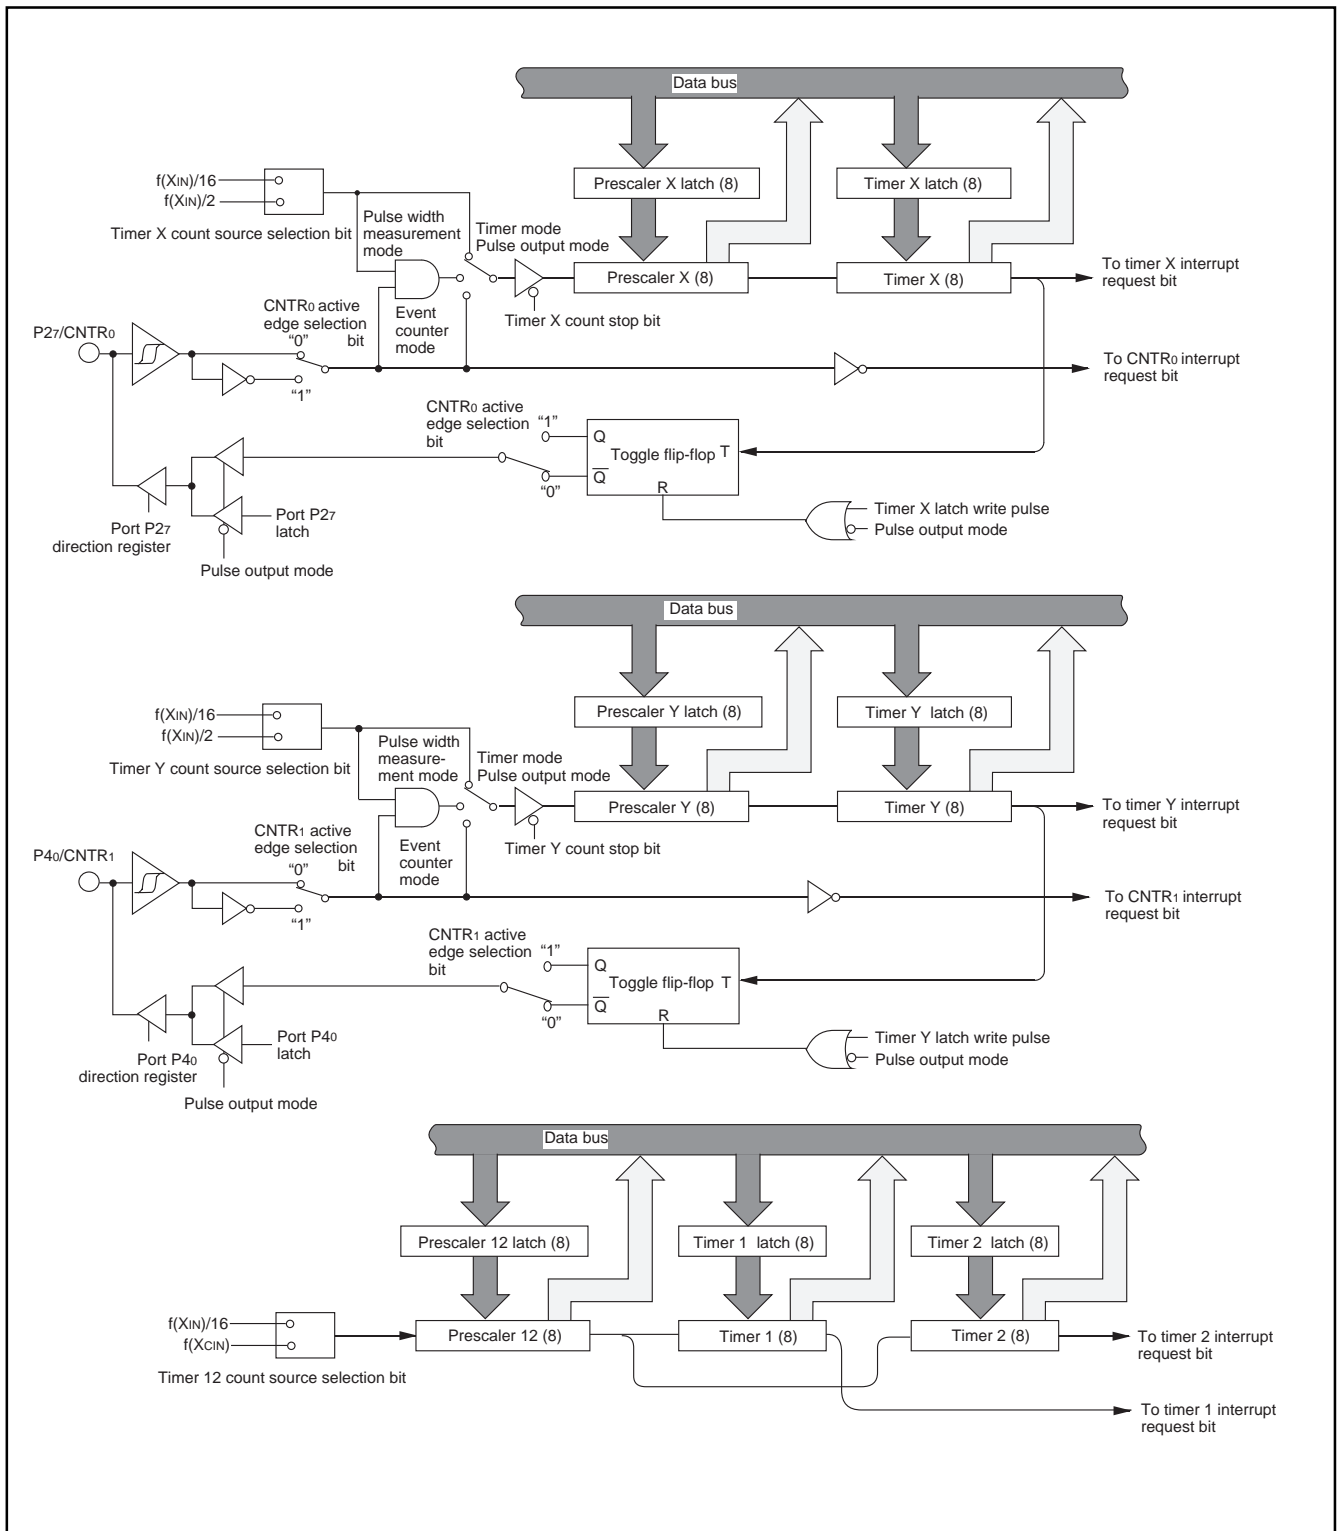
Data bus

$f(X_{IN})/16$
$f(X_{IN})/2$
Timer X count source selection bit

Pulse width measurement mode

Timer mode
Pulse output mode

Prescaler X latch (8)

Timer X latch (8)

Prescaler X (8)

Timer X (8)

To timer X interrupt request bit

Timer X count stop bit

$P2_7/CNTR_0$

$CNTR_0$ active edge selection bit

“0”
“1”

Event counter mode

To $CNTR_0$ interrupt request bit

$CNTR_0$ active edge selection bit

“1”
“0”

Q
$\overline{Q}$
Toggle flip-flop
T
R

Timer X latch write pulse
Pulse output mode

Port $P2_7$ direction register

Port $P2_7$ latch

Pulse output mode

Data bus

$f(X_{IN})/16$
$f(X_{IN})/2$
Timer Y count source selection bit

Pulse width measurement mode

Timer mode
Pulse output mode

Prescaler Y latch (8)

Timer Y latch (8)

Prescaler Y (8)

Timer Y (8)

To timer Y interrupt request bit

Timer Y count stop bit

$P4_0/CNTR_1$

$CNTR_1$ active edge selection bit

“0”
“1”

Event counter mode

To $CNTR_1$ interrupt request bit

$CNTR_1$ active edge selection bit

“1”
“0”

Q
$\overline{Q}$
Toggle flip-flop
T
R

Timer Y latch write pulse
Pulse output mode

Port $P4_0$ direction register

Port $P4_0$ latch

Pulse output mode

Data bus

Prescaler 12 latch (8)

Timer 1 latch (8)

Timer 2 latch (8)

$f(X_{IN})/16$
$f(X_{CIN})$

Prescaler 12 (8)

Timer 1 (8)

Timer 2 (8)

To timer 2 interrupt request bit

Timer 12 count source selection bit

To timer 1 interrupt request bit